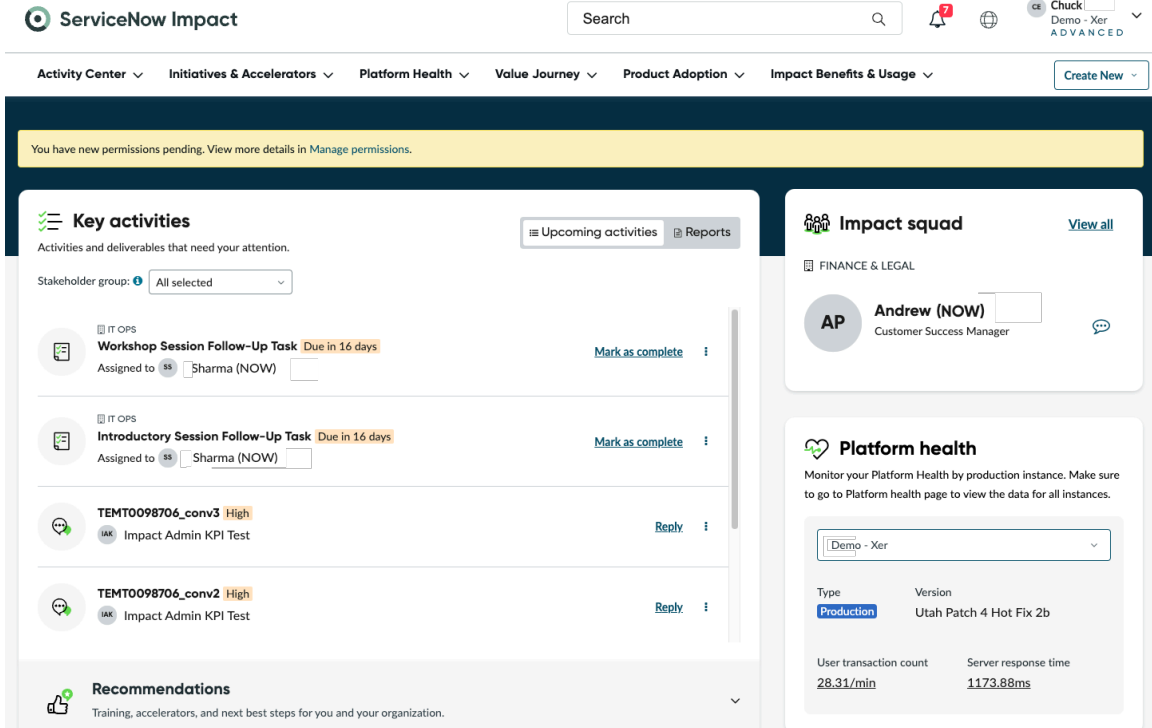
ServiceNow Impact

Search

7

CE Chuck
Demo - Xer
ADVANCED

Activity Center
Initiatives & Accelerators
Platform Health
Value Journey
Product Adoption
Impact Benefits & Usage
Create New

You have new permissions pending. View more details in Manage permissions.

Key activities
Activities and deliverables that need your attention.

Upcoming activities
Reports

Stakeholder group: All selected

IT OPS
Workshop Session Follow-Up Task Due in 16 days
Assigned to SS Sharma (NOW)
Mark as complete

IT OPS
Introductory Session Follow-Up Task Due in 16 days
Assigned to SS Sharma (NOW)
Mark as complete

TEMT0098706_conv3 High
IAK Impact Admin KPI Test
Reply

TEMT0098706_conv2 High
IAK Impact Admin KPI Test
Reply

Recommendations
Training, accelerators, and next best steps for you and your organization.

Impact squad
View all

FINANCE & LEGAL

AP
Andrew (NOW)
Customer Success Manager

Platform health
Monitor your Platform Health by production instance. Make sure to go to Platform health page to view the data for all instances.

Demo - Xer

Type
Production
Version
Utah Patch 4 Hot Fix 2b

User transaction count
28.31/min
Server response time
1173.88ms